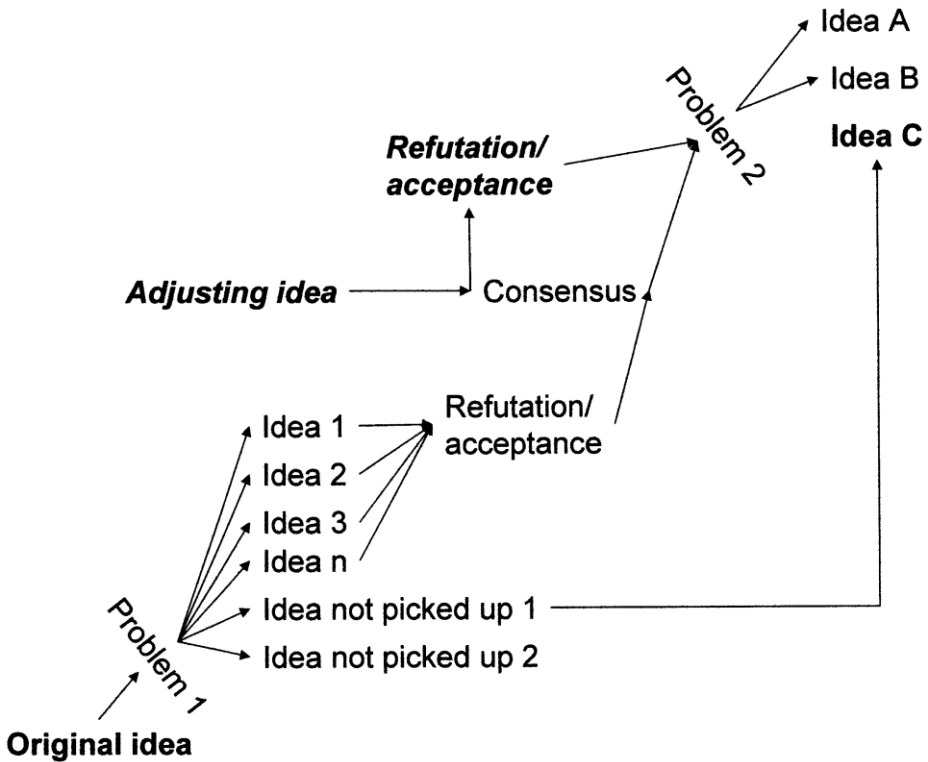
Idea A
Idea B
Idea C
Problem 2
**Refutation/ acceptance**
**Adjusting idea**
Consensus
Refutation/ acceptance
Idea 1
Idea 2
Idea 3
Idea n
Idea not picked up 1
Idea not picked up 2
Problem 1
**Original idea**